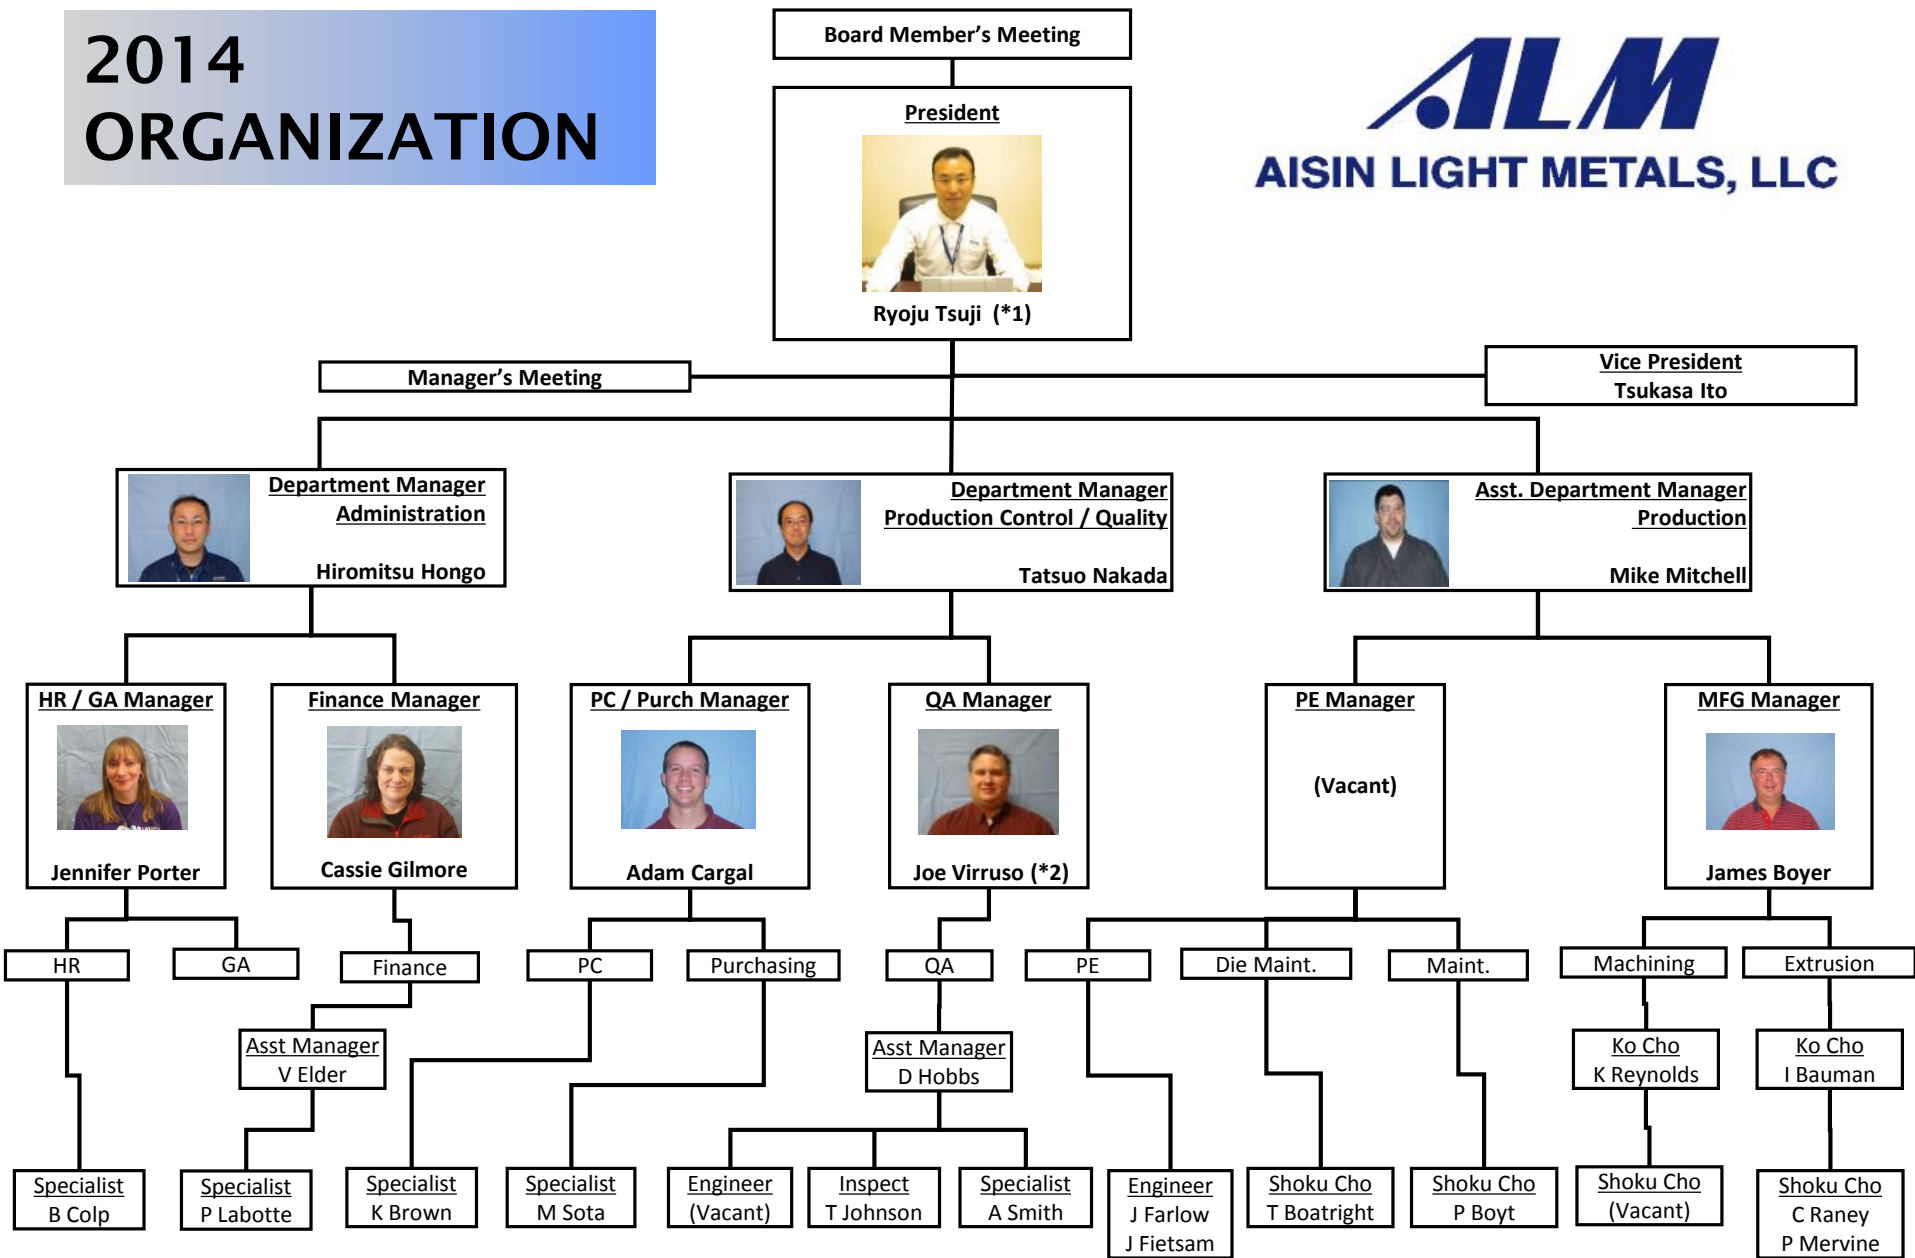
2014 ORGANIZATION

Board Member's Meeting

AISIN LIGHT METALS, LLC

President
Ryoju Tsuji (*1)

Manager's Meeting

Vice President
Tsukasa Ito

Department Manager
Administration
Hiromitsu Hongo

Department Manager
Production Control / Quality
Tatsuo Nakada

Asst. Department Manager
Production
Mike Mitchell

HR / GA Manager
Jennifer Porter

Finance Manager
Cassie Gilmore

PC / Purch Manager
Adam Cargal

QA Manager
Joe Virruso (*2)

PE Manager
(Vacant)

MFG Manager
James Boyer

HR

GA

Finance

PC

Purchasing

QA

PE

Die Maint.

Maint.

Machining

Extrusion

Asst Manager
V Elder

Asst Manager
D Hobbs

Ko Cho
K Reynolds

Ko Cho
I Bauman

Specialist
B Colp

Specialist
P Labotte

Specialist
K Brown

Specialist
M Sota

Engineer
(Vacant)

Inspect
T Johnson

Specialist
A Smith

Engineer
J Farlow
J Fietsam

Shoku Cho
T Boatright

Shoku Cho
P Boyt

Shoku Cho
(Vacant)

Shoku Cho
C Raney
P Mervine